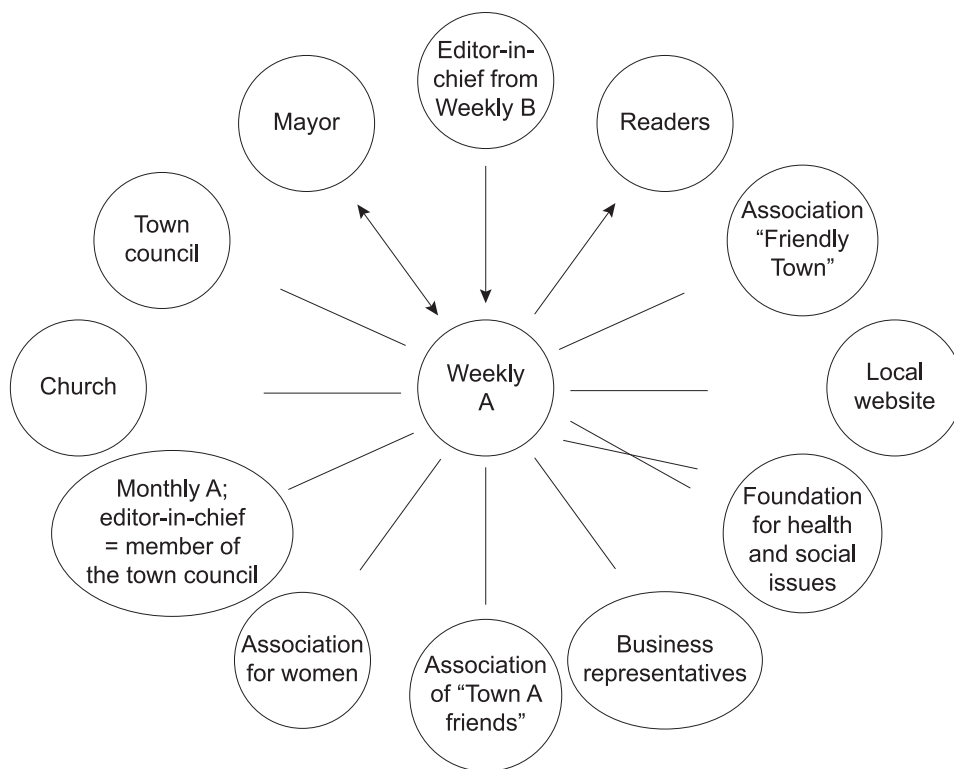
Editor-in-chief from Weekly B

Mayor

Readers

Town council

Association "Friendly Town"

Church

Weekly A

Local website

Monthly A; editor-in-chief = member of the town council

Foundation for health and social issues

Association for women

Association of "Town A friends"

Business representatives